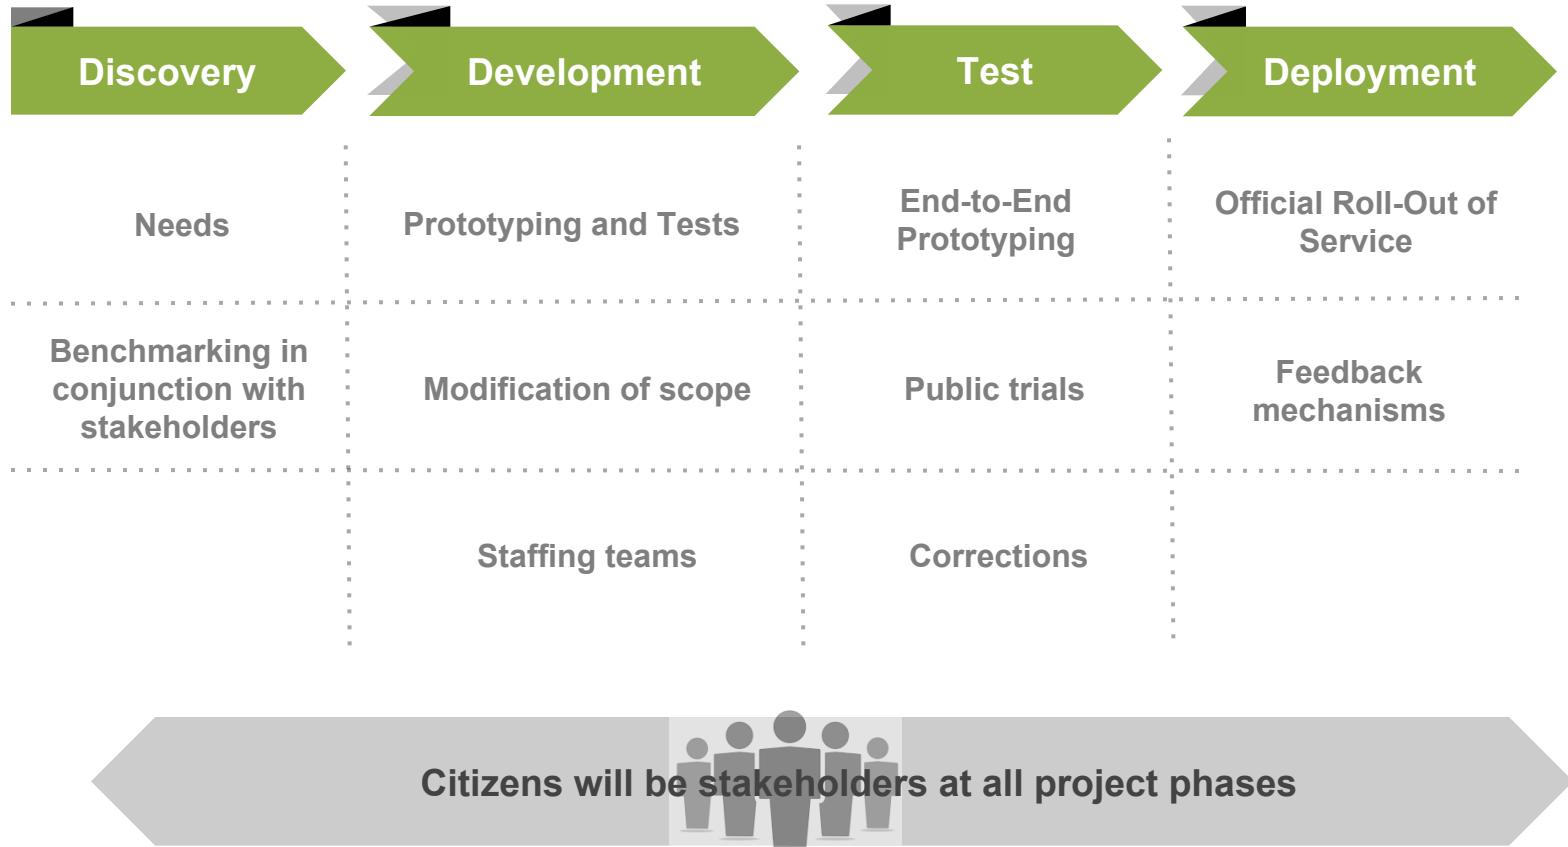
| Discovery | Development | Test | Deployment |
|---|---|---|---|
| Needs | Prototyping and Tests | End-to-End Prototyping | Official Roll-Out of Service |
| Benchmarking in conjunction with stakeholders | Modification of scope | Public trials | Feedback mechanisms |
| | Staffing teams | Corrections | |

Citizens will be stakeholders at all project phases